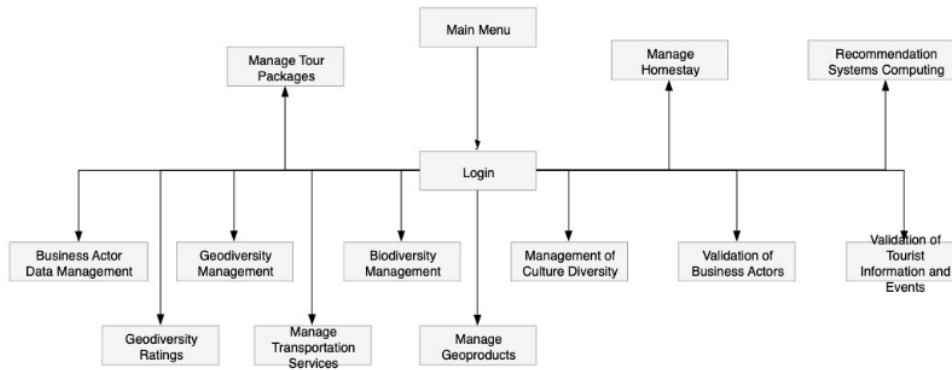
Main Menu

Manage Tour Packages

Manage Homestay

Recommendation Systems Computing

Login

Business Actor Data Management

Geodiversity Management

Biodiversity Management

Management of Culture Diversity

Validation of Business Actors

Validation of Tourist Information and Events

Geodiversity Ratings

Manage Transportation Services

Manage Geoproducts